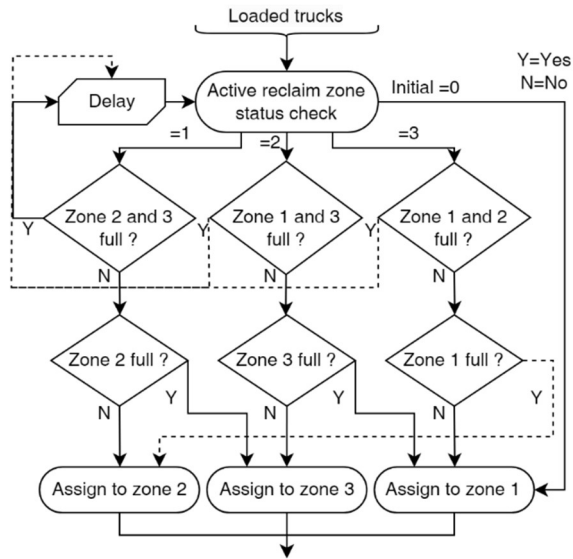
Loaded trucks

Y=Yes
N=No

Delay

Active reclaim zone status check

Initial =0

=1

=2

=3

Zone 2 and 3 full ?

Y

Y

N

Zone 1 and 3 full ?

Y

N

Zone 1 and 2 full ?

N

Zone 2 full ?

N

Y

Zone 3 full ?

N

Y

Zone 1 full ?

N

Y

Assign to zone 2

Assign to zone 3

Assign to zone 1